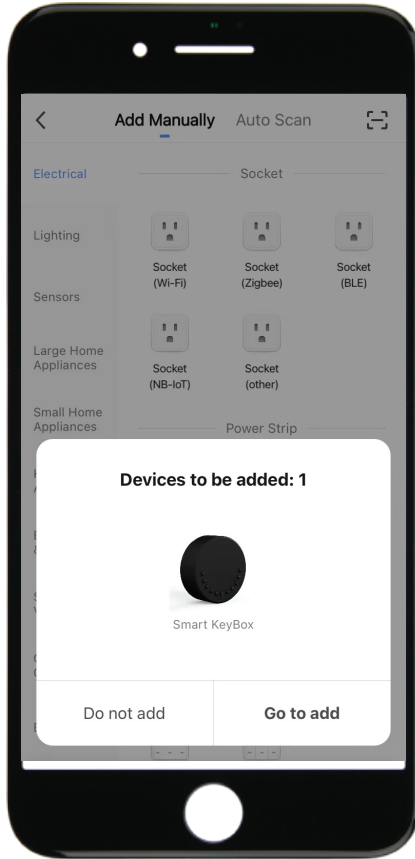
Add Manually Auto Scan

Electrical

Lighting

Sensors

Large Home Appliances

Small Home Appliances

Socket

Socket (Wi-Fi)

Socket (Zigbee)

Socket (BLE)

Socket (NB-IoT)

Socket (other)

Power Strip

Devices to be added: 1

Smart KeyBox

Do not add

Go to add